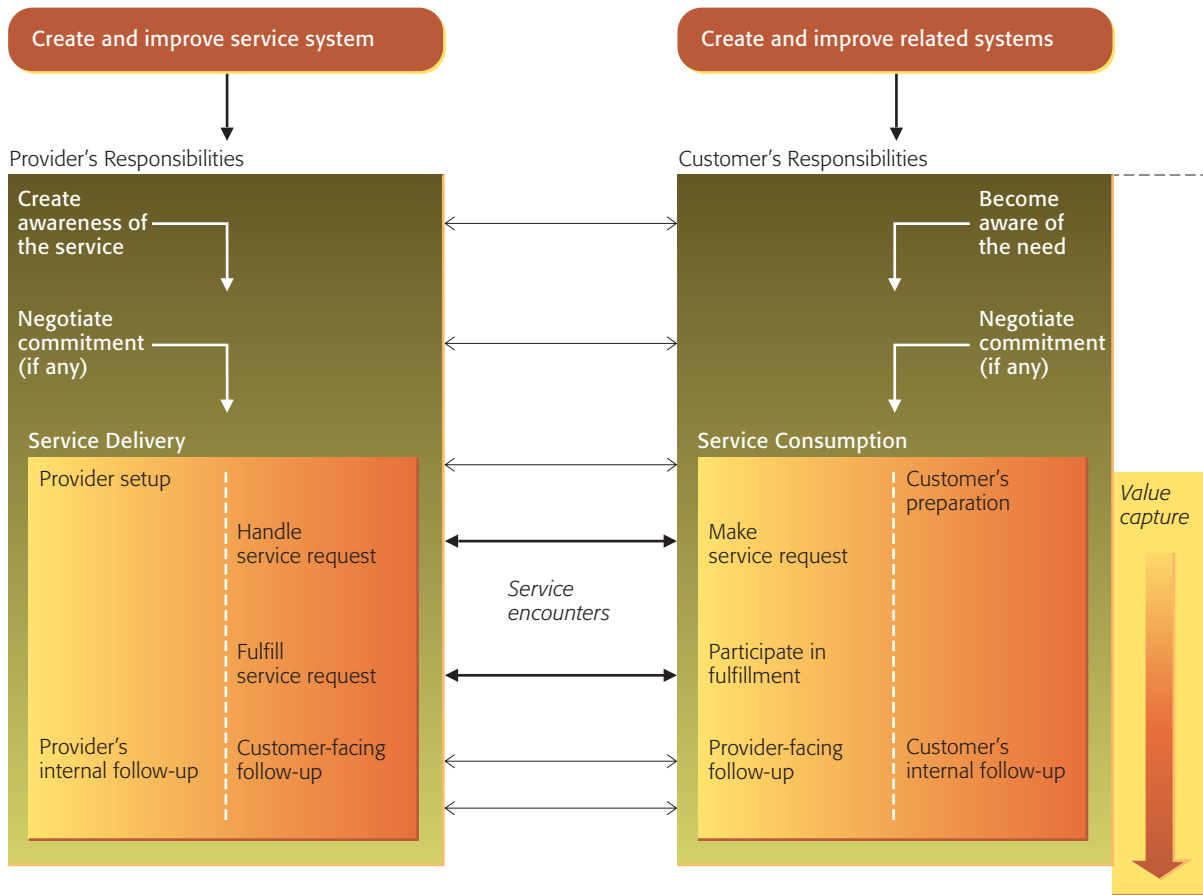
Create and improve service system

Create and improve related systems

Provider's Responsibilities

Create awareness of the service

Negotiate commitment (if any)

Service Delivery

Provider setup

Handle service request

Fulfill service request

Provider's internal follow-up

Customer-facing follow-up

Service encounters

Customer's Responsibilities

Become aware of the need

Negotiate commitment (if any)

Service Consumption

Customer's preparation

Make service request

Participate in fulfillment

Provider-facing follow-up

Customer's internal follow-up

Value capture